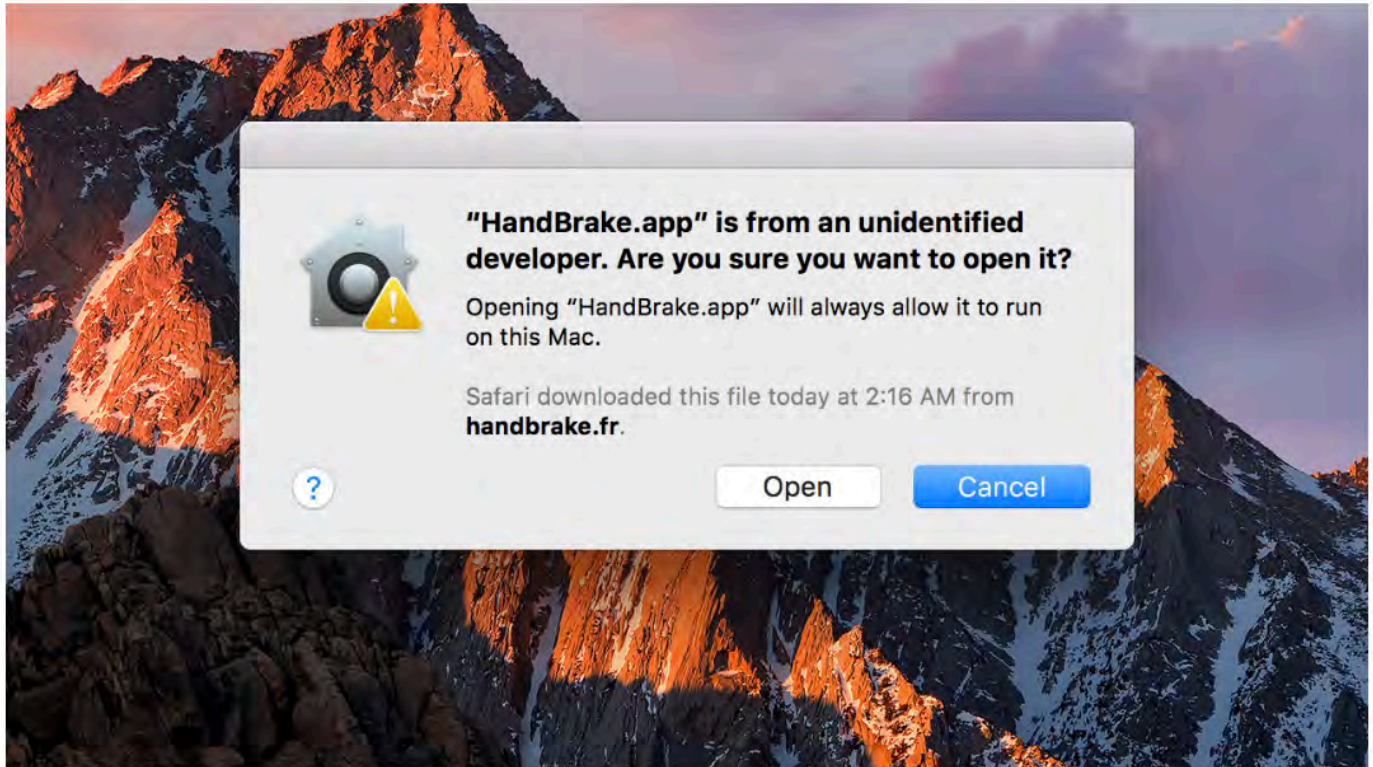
"HandBrake.app" is from an unidentified developer. Are you sure you want to open it?

Opening "HandBrake.app" will always allow it to run on this Mac.

Safari downloaded this file today at 2:16 AM from handbrake.fr.

?

Open

Cancel